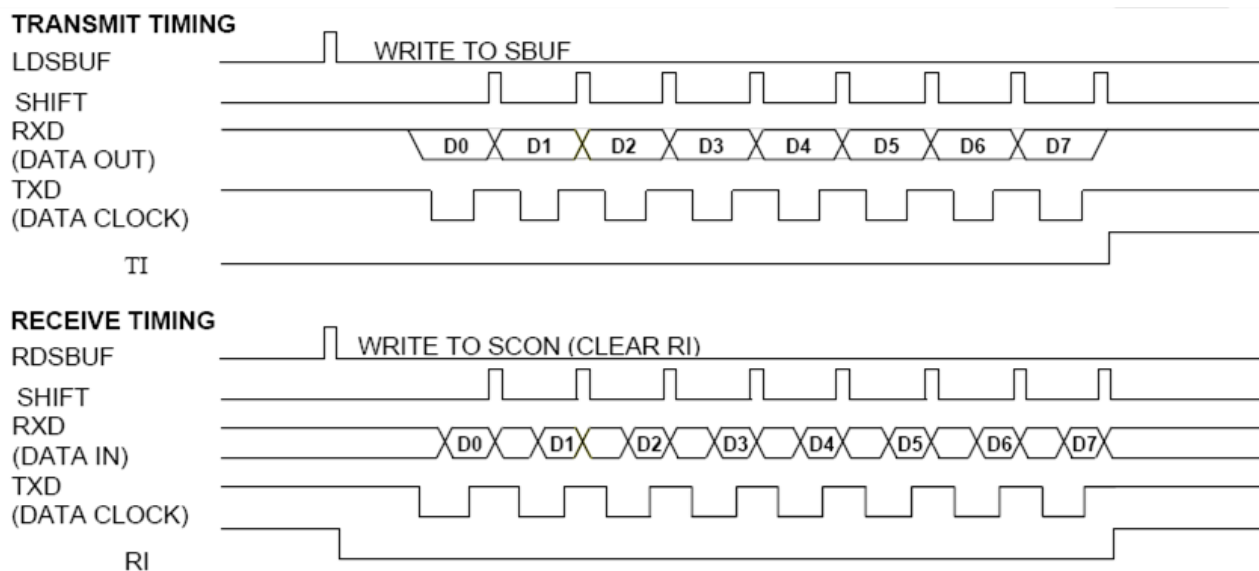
TRANSMIT TIMING
LDSBUF
WRITE TO SBUF
SHIFT
RXD
(DATA OUT)
D0 D1 D2 D3 D4 D5 D6 D7
TXD
(DATA CLOCK)
TI

RECEIVE TIMING
RDSBUF
WRITE TO SCON (CLEAR RI)
SHIFT
RXD
(DATA IN)
D0 D1 D2 D3 D4 D5 D6 D7
TXD
(DATA CLOCK)
RI